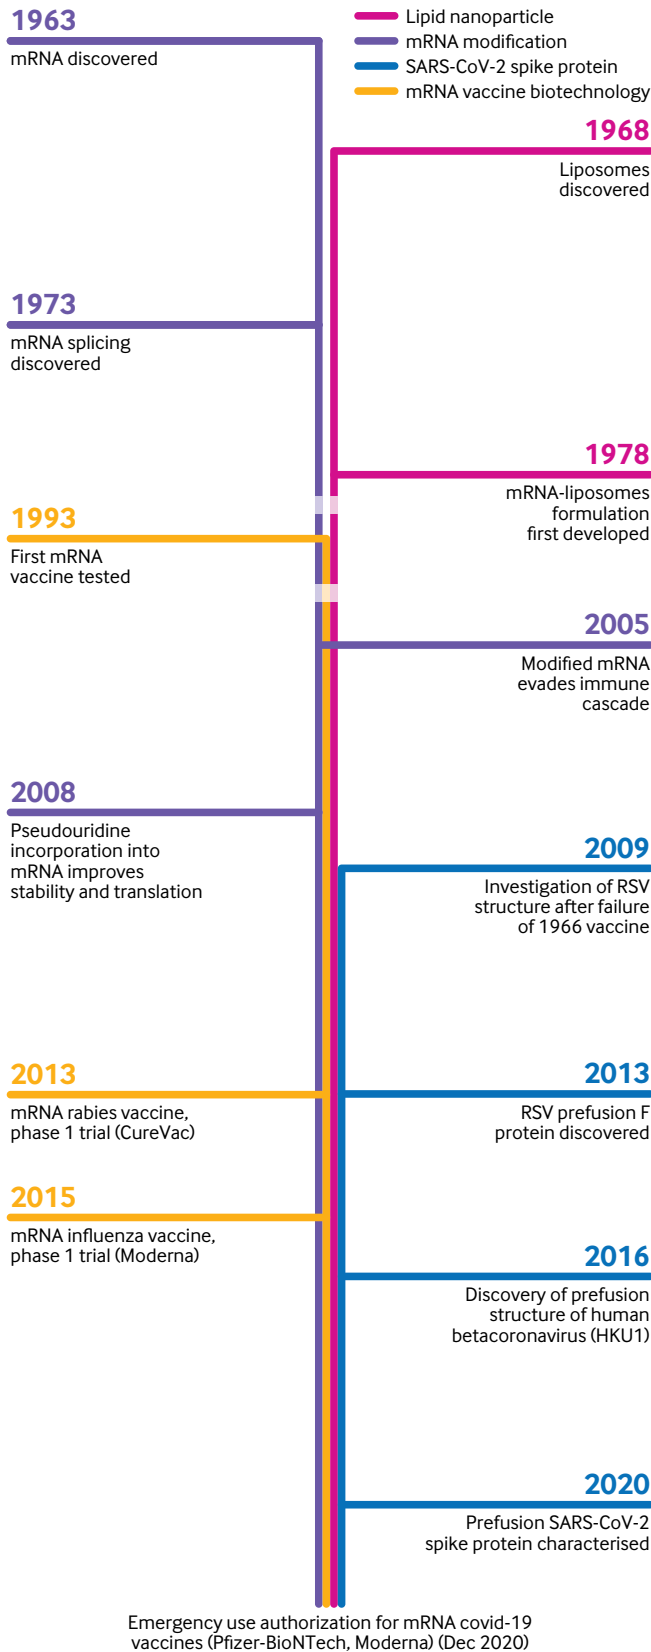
Lipid nanoparticle
mRNA modification
SARS-CoV-2 spike protein
mRNA vaccine biotechnology

1963
mRNA discovered

1968
Liposomes discovered

1973
mRNA splicing discovered

1978
mRNA-liposomes formulation first developed

1993
First mRNA vaccine tested

2005
Modified mRNA evades immune cascade

2008
Pseudouridine incorporation into mRNA improves stability and translation

2009
Investigation of RSV structure after failure of 1966 vaccine

2013
mRNA rabies vaccine, phase 1 trial (CureVac)

2013
RSV prefusion F protein discovered

2015
mRNA influenza vaccine, phase 1 trial (Moderna)

2016
Discovery of prefusion structure of human betacoronavirus (HKU1)

2020
Prefusion SARS-CoV-2 spike protein characterised

Emergency use authorization for mRNA covid-19 vaccines (Pfizer-BioNTech, Moderna) (Dec 2020)